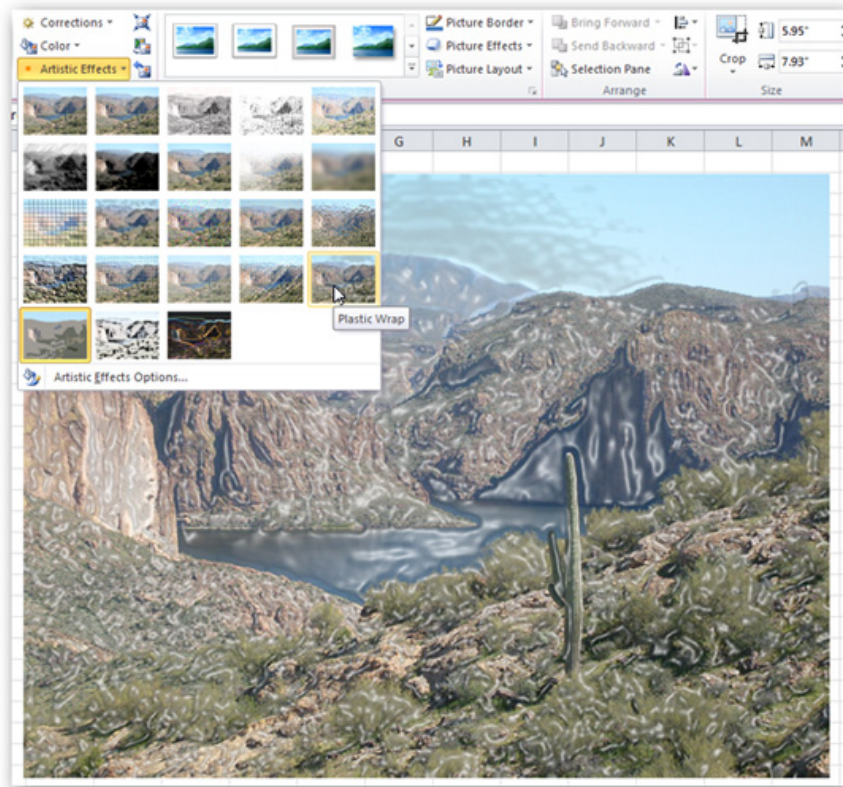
Corrections
Color
Artistic Effects
Picture Border
Picture Effects
Picture Layout
Bring Forward
Send Backward
Selection Pane
Arrange
Crop
5.95"
7.93"
Size
G H I J K L M
Plastic Wrap
Artistic Effects Options...